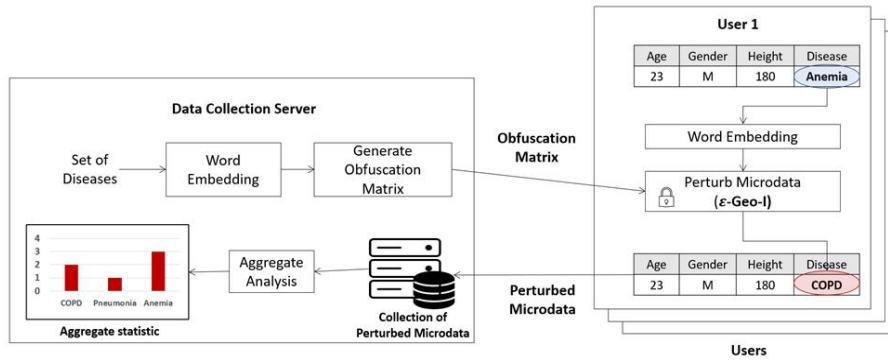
Data Collection Server

Set of Diseases

Word Embedding

Generate Obfuscation Matrix

Obfuscation Matrix

User 1

| Age | Gender | Height | Disease |
|---|---|---|---|
| 23 | M | 180 | Anemia |

Word Embedding

Perturb Microdata ($\varepsilon$-Geo-I)

| Age | Gender | Height | Disease |
|---|---|---|---|
| 23 | M | 180 | COPD |

Users

Perturbed Microdata

Collection of Perturbed Microdata

Aggregate Analysis

4
3
2
1
0
COPD Pneumonia Anemia

Aggregate statistic